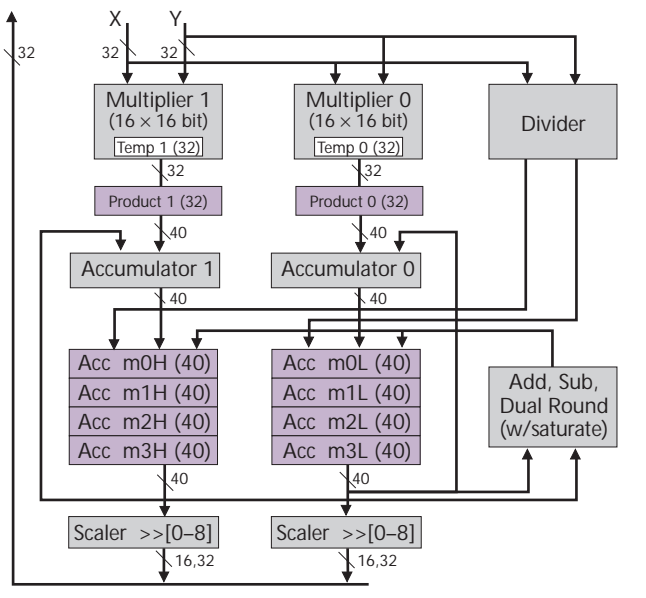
X
Y
32
32
32

Multiplier 1
(16 × 16 bit)
Temp 1 (32)

Multiplier 0
(16 × 16 bit)
Temp 0 (32)

Divider

32
32

Product 1 (32)

Product 0 (32)

40
40

Accumulator 1

Accumulator 0

40
40

Acc m0H (40)
Acc m1H (40)
Acc m2H (40)
Acc m3H (40)

Acc m0L (40)
Acc m1L (40)
Acc m2L (40)
Acc m3L (40)

Add, Sub, Dual Round (w/saturate)

40
40

Scaler >>[0–8]

Scaler >>[0–8]

16,32
16,32